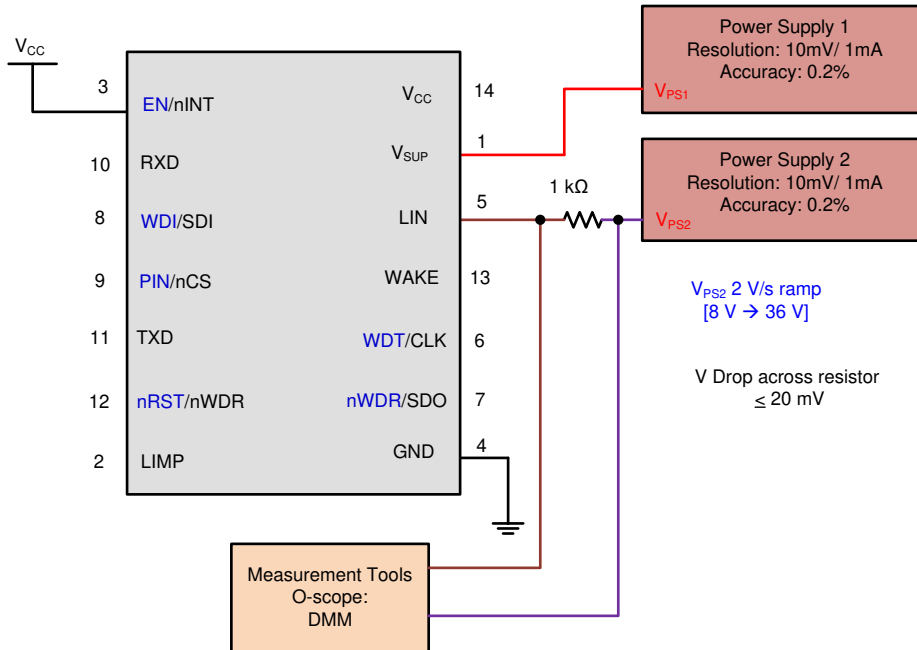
$V_{CC}$

3 EN/nINT
10 RXD
8 WDI/SDI
9 PIN/nCS
11 TXD
12 nRST/nWDR
2 LIMP

$V_{CC}$ 14
$V_{SUP}$ 1
LIN 5
WAKE 13
WDT/CLK 6
nWDR/SDO 7
GND 4

1 kΩ

Power Supply 1
Resolution: 10mV/ 1mA
Accuracy: 0.2%
$V_{PS1}$

Power Supply 2
Resolution: 10mV/ 1mA
Accuracy: 0.2%
$V_{PS2}$

$V_{PS2}$ 2 V/s ramp
[8 V → 36 V]

V Drop across resistor
$\leq$ 20 mV

Measurement Tools
O-scope:
DMM